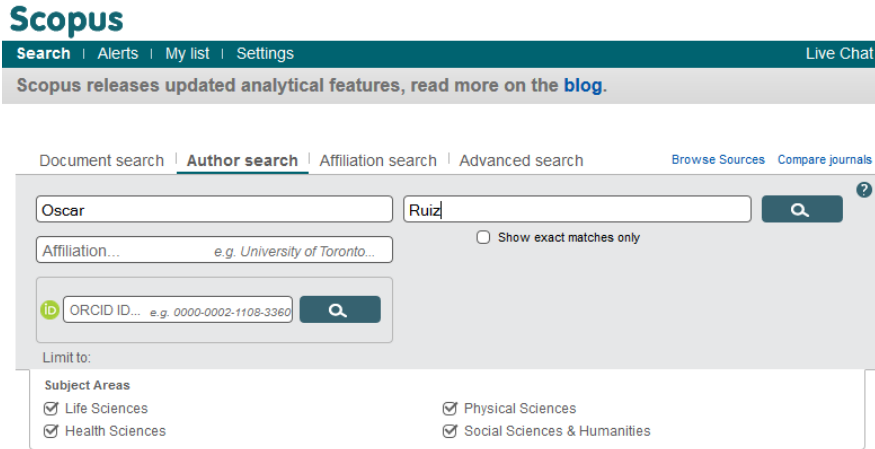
Scopus

Search | Alerts | My list | Settings

Live Chat

Scopus releases updated analytical features, read more on the blog.

Document search | Author search | Affiliation search | Advanced search

Browse Sources Compare journals

?

Oscar

Ruiz

Affiliation... e.g. University of Toronto...

Show exact matches only

iD ORCID ID... e.g. 0000-0002-1108-3360

Limit to:

Subject Areas

Life Sciences

Physical Sciences

Health Sciences

Social Sciences & Humanities